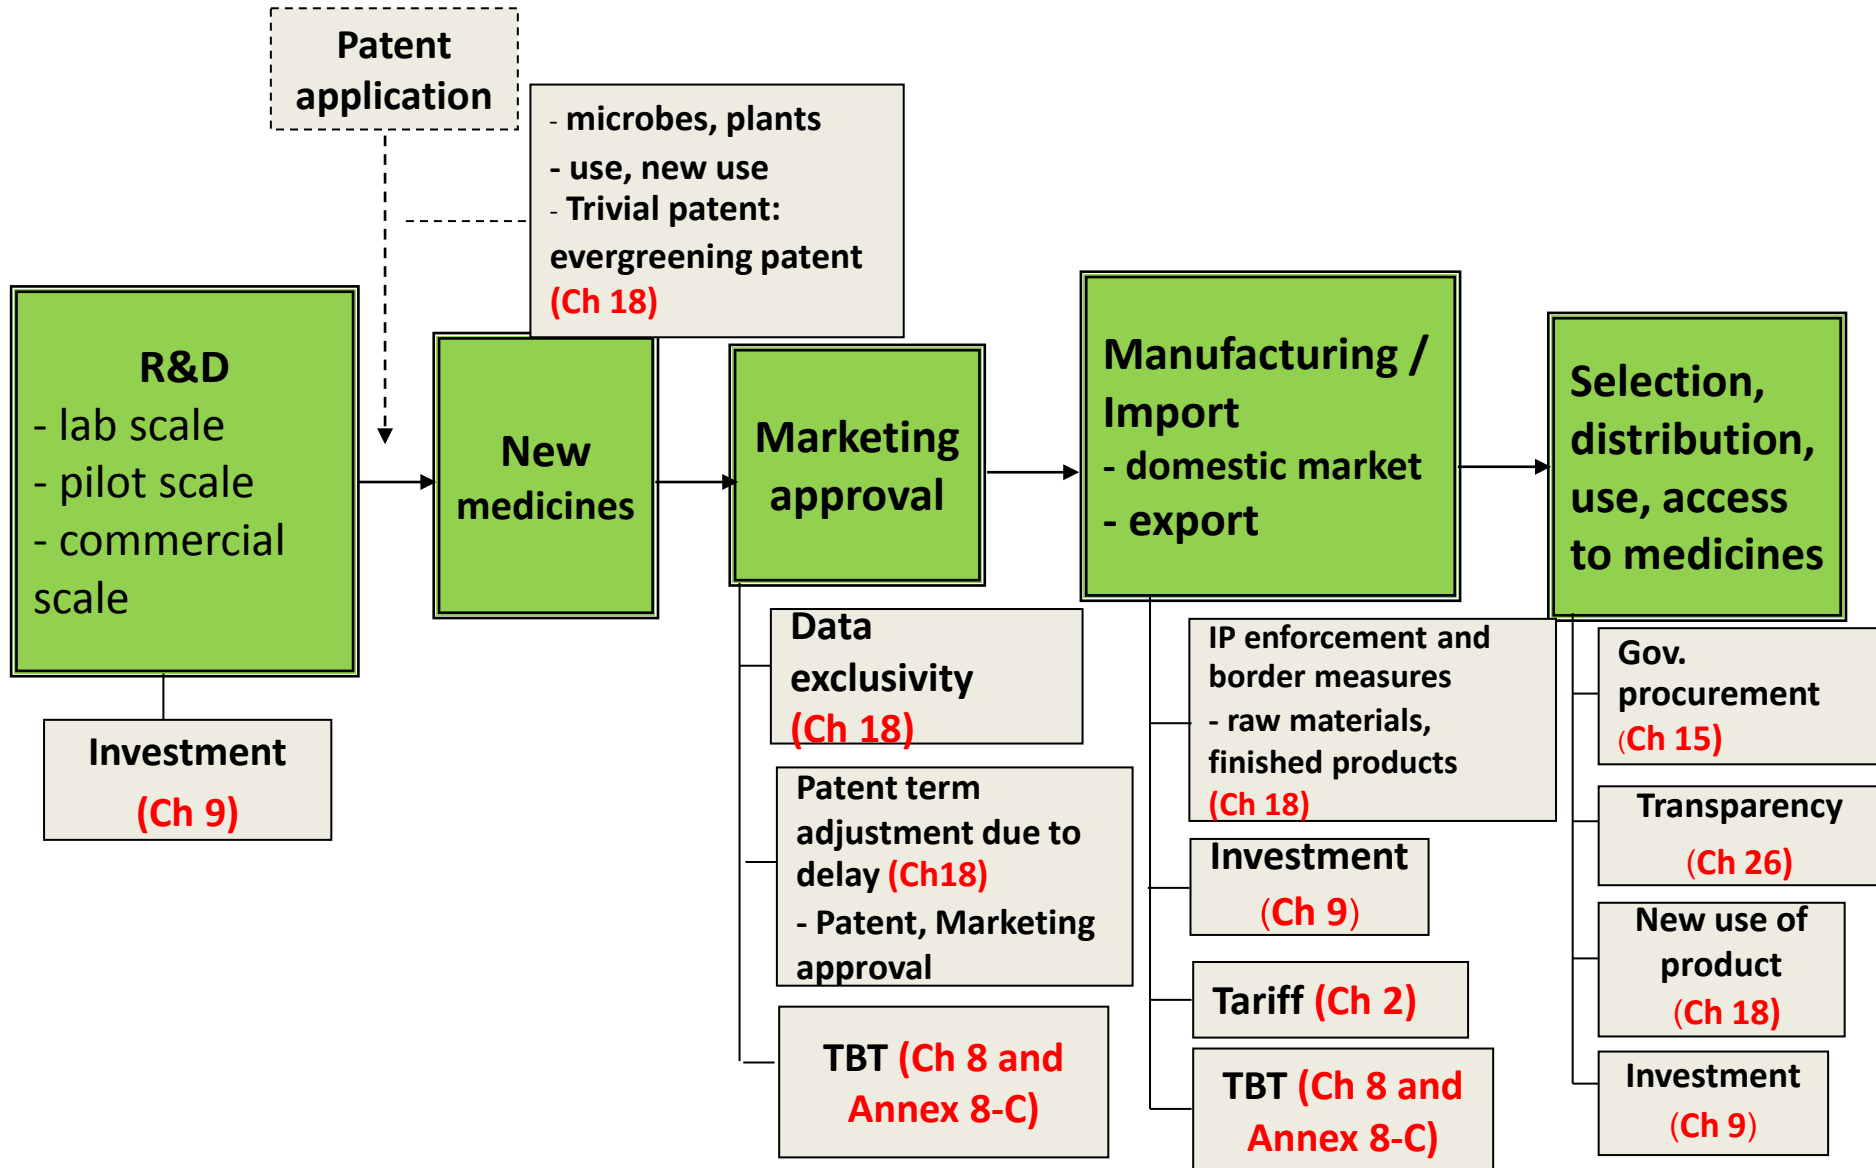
Patent application

- microbes, plants
- use, new use
- Trivial patent: evergreening patent
(Ch 18)

R&D
- lab scale
- pilot scale
- commercial scale

Investment
(Ch 9)

New medicines

Marketing approval

Data exclusivity
(Ch 18)

Patent term adjustment due to delay (Ch18)
- Patent, Marketing approval

TBT (Ch 8 and Annex 8-C)

Manufacturing / Import
- domestic market
- export

IP enforcement and border measures
- raw materials, finished products
(Ch 18)

Investment
(Ch 9)

Tariff (Ch 2)

TBT (Ch 8 and Annex 8-C)

Selection, distribution, use, access to medicines

Gov. procurement
(Ch 15)

Transparency
(Ch 26)

New use of product
(Ch 18)

Investment
(Ch 9)